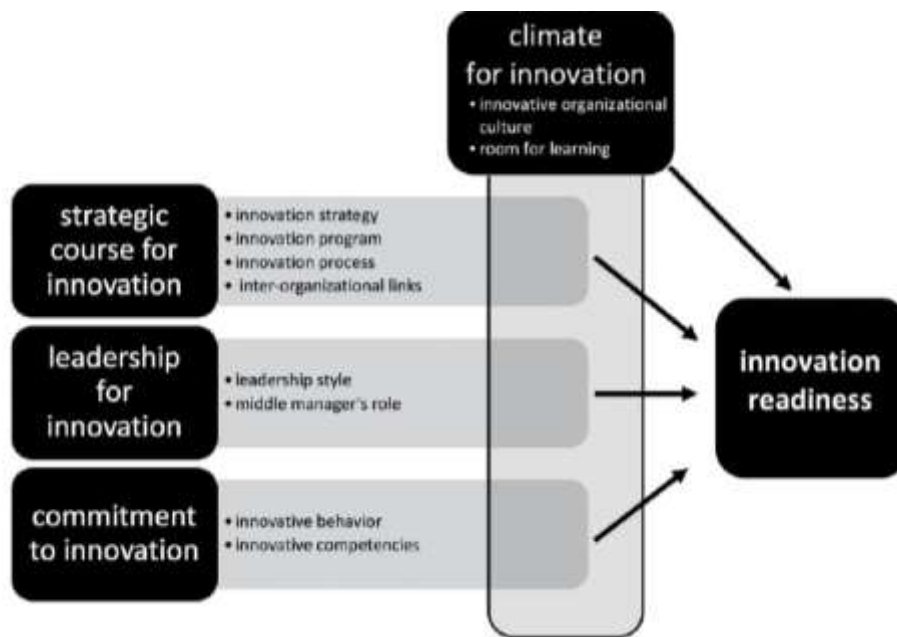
climate for innovation
• innovative organizational culture
• room for learning

strategic course for innovation
• innovation strategy
• innovation program
• innovation process
• inter-organizational links

leadership for innovation
• leadership style
• middle manager's role

commitment to innovation
• innovative behavior
• innovative competencies

innovation readiness